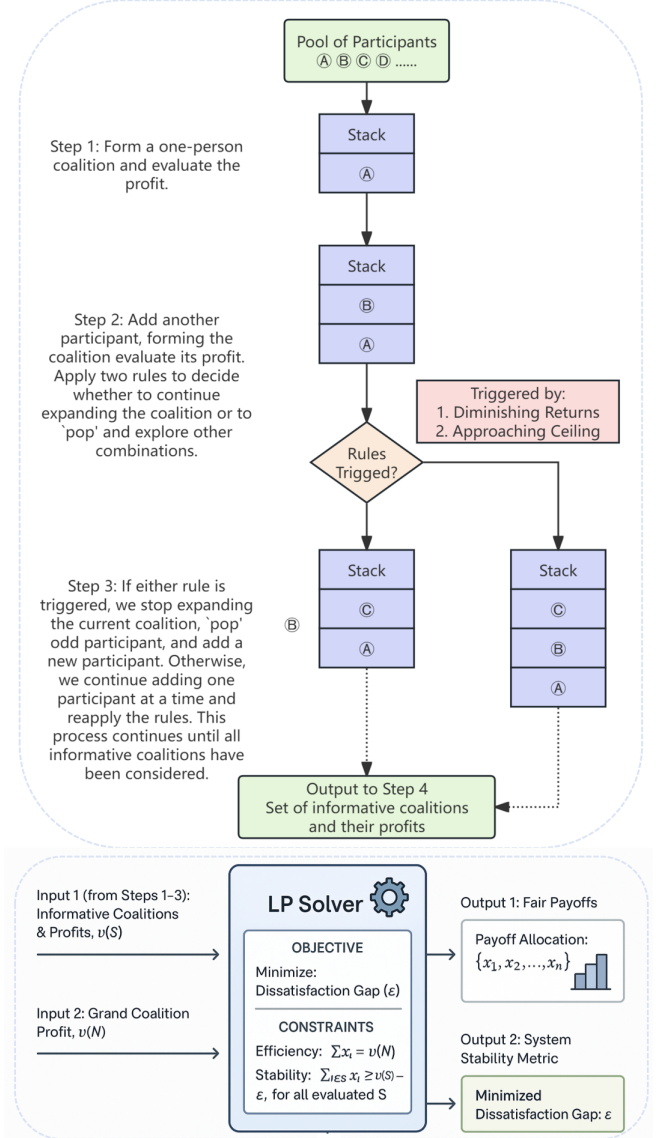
Pool of Participants
Ⓐ Ⓑ Ⓒ Ⓓ ......

Step 1: Form a one-person coalition and evaluate the profit.

Stack
Ⓐ

Stack
Ⓑ
Ⓐ

Step 2: Add another participant, forming the coalition evaluate its profit. Apply two rules to decide whether to continue expanding the coalition or to `pop' and explore other combinations.

Triggered by:
1. Diminishing Returns
2. Approaching Ceiling

Rules Triged?

Step 3: If either rule is triggered, we stop expanding the current coalition, `pop' odd participant, and add a new participant. Otherwise, we continue adding one participant at a time and reapply the rules. This process continues until all informative coalitions have been considered.

Ⓑ

Stack
Ⓒ
Ⓐ

Stack
Ⓒ
Ⓑ
Ⓐ

Output to Step 4
Set of informative coalitions and their profits

Input 1 (from Steps 1-3): Informative Coalitions & Profits, $v(S)$

Input 2: Grand Coalition Profit, $v(N)$

LP Solver

OBJECTIVE
Minimize:
Dissatisfaction Gap ($\varepsilon$)

CONSTRAINTS
Efficiency: $\sum x_i = v(N)$
Stability: $\sum_{i \in S} x_i \geq v(S) - \varepsilon$, for all evaluated S

Output 1: Fair Payoffs

Payoff Allocation:
$\{x_1, x_2, \ldots, x_n\}$

Output 2: System Stability Metric

Minimized
Dissatisfaction Gap: $\varepsilon$